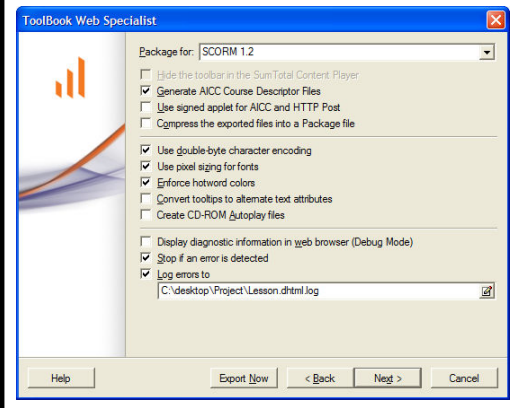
ToolBook Web Specialist

Package for: SCORM 1.2

Hide the toolbar in the SumTotal Content Player
Generate AICC Course Descriptor Files
Use signed applet for AICC and HTTP Post
Compress the exported files into a Package file

Use double-byte character encoding
Use pixel sizing for fonts
Enforce hotword colors
Convert tooltips to alternate text attributes
Create CD-ROM Autoplay files

Display diagnostic information in web browser (Debug Mode)
Stop if an error is detected
Log errors to
C:\desktop\Project\Lesson.dhtml.log

Help
Export Now
< Back
Next >
Cancel